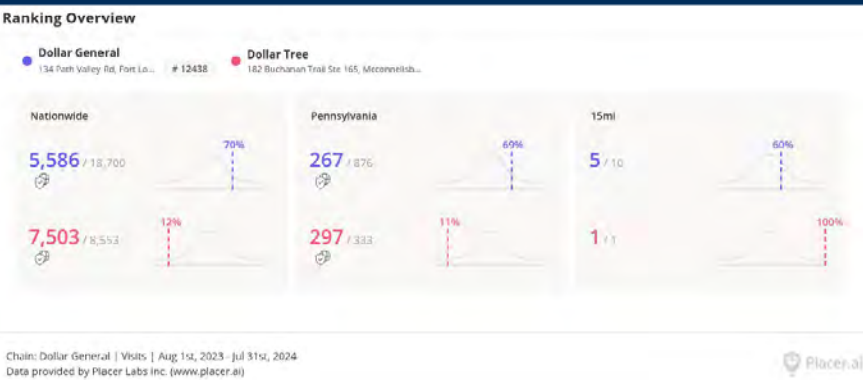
Ranking Overview

Dollar General
134 Path Valley Rd, Fort Lo... # 12438

Dollar Tree
182 Buchanan Trail Ste 165, Mcconnellsb...

Nationwide

5,586 / 18,700
70%

7,503 / 8,553
12%

Pennsylvania

267 / 876
69%

297 / 333
11%

15mi

5 / 10
60%

1 / 1
100%

Chain: Dollar General | Visits | Aug 1st, 2023 - Jul 31st, 2024
Data provided by Placer Labs Inc. (www.placer.ai)

Placer.ai